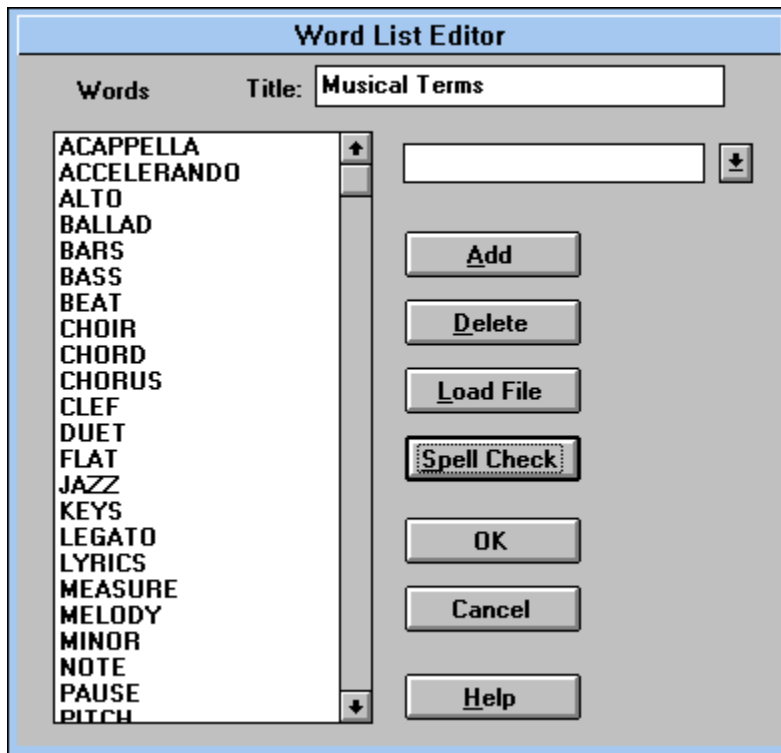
Word List Editor

Words

Title: Musical Terms

ACAPPELLA
ACCELERANDO
ALTO
BALLAD
BARS
BASS
BEAT
CHOIR
CHORD
CHORUS
CLEF
DUET
FLAT
JAZZ
KEYS
LEGATO
LYRICS
MEASURE
MELODY
MINOR
NOTE
PAUSE
PITCH

Add

Delete

Load File

Spell Check

OK

Cancel

Help